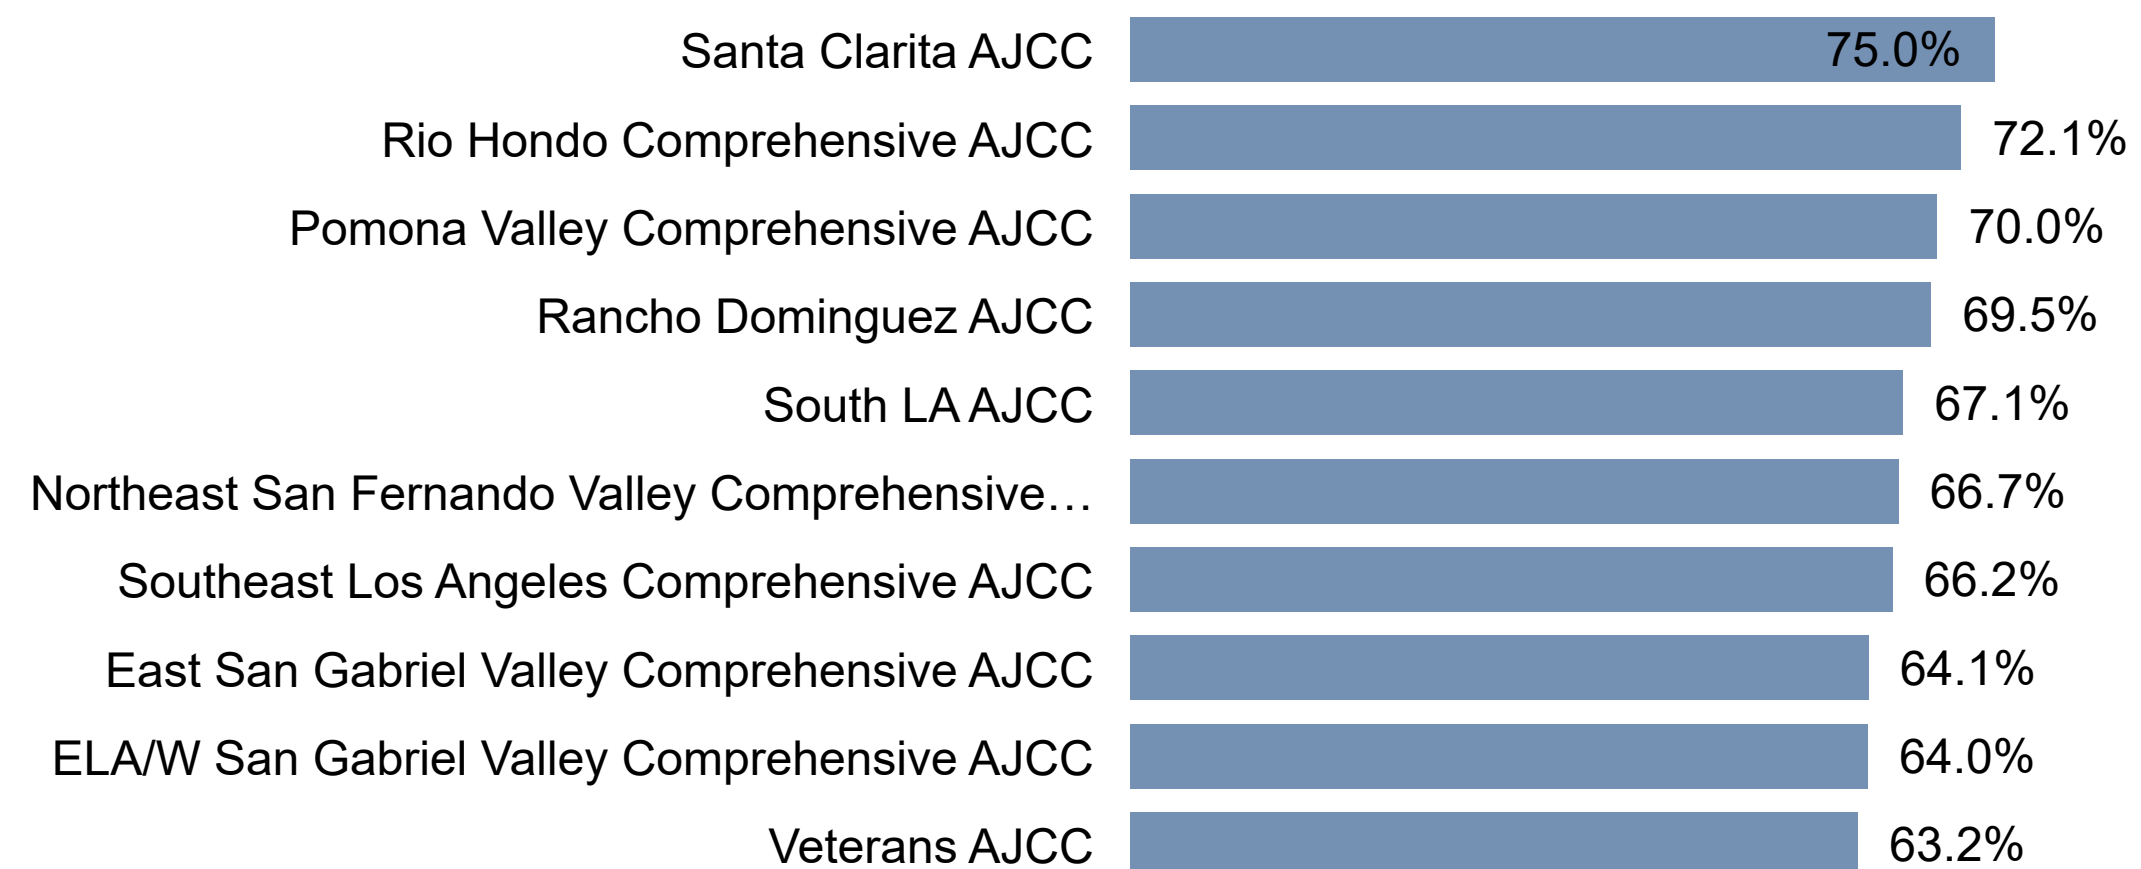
Santa Clarita AJCC 75.0%
Rio Hondo Comprehensive AJCC 72.1%
Pomona Valley Comprehensive AJCC 70.0%
Rancho Dominguez AJCC 69.5%
South LA AJCC 67.1%
Northeast San Fernando Valley Comprehensive… 66.7%
Southeast Los Angeles Comprehensive AJCC 66.2%
East San Gabriel Valley Comprehensive AJCC 64.1%
ELA/W San Gabriel Valley Comprehensive AJCC 64.0%
Veterans AJCC 63.2%